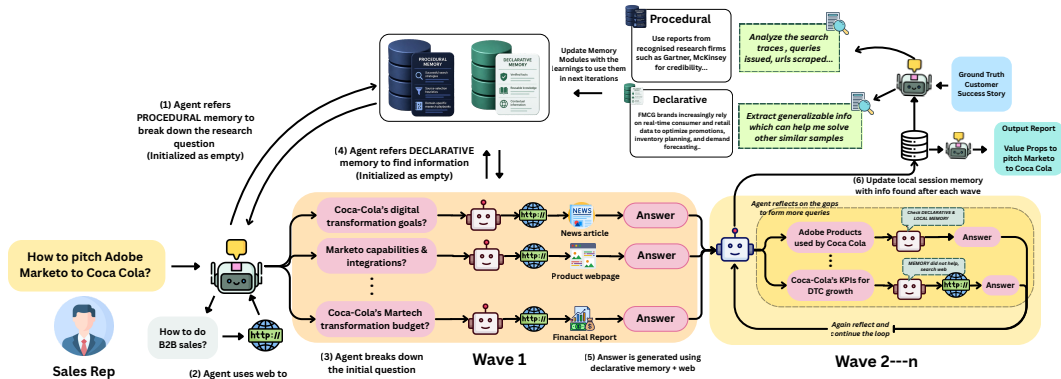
Procedural

Use reports from recognised research firms such as Gartner, McKinsey for credibility...

Analyze the search traces , queries issued, urls scraped...

Ground Truth Customer Success Story

PROCEDURAL MEMORY

DECLARATIVE MEMORY

Update Memory Modules with the learnings to use them in next iterations

Declarative

FMCG brands increasingly rely on real-time consumer and retail data to optimize promotions, inventory planning, and demand forecasting..

Extract generalizable info which can help me solve other similar samples

Output Report

Value Props to pitch Marketo to Coca Cola

(1) Agent refers PROCEDURAL memory to break down the research question (Initialized as empty)

(4) Agent refers DECLARATIVE memory to find information (Initialized as empty)

(6) Update local session memory with info found after each wave

How to pitch Adobe Marketo to Coca Cola?

Coca-Cola's digital transformation goals?

http://

NEWS

News article

Answer

Marketo capabilities & integrations?

http://

Product webpage

Answer

Coca-Cola's Martech transformation budget?

http://

Financial Report

Answer

Agent reflects on the gaps to form more queries

Adobe Products used by Coca Cola

Check DECLARATIVE & LOCAL MEMORY

Answer

MEMORY did not help, search web

Coca-Cola's KPIs for DTC growth

http://

Answer

Again reflect and continue the loop

How to do B2B sales?

http://

Sales Rep

(2) Agent uses web to

(3) Agent breaks down the initial question

Wave 1

(5) Answer is generated using declarative memory + web

Wave 2---n